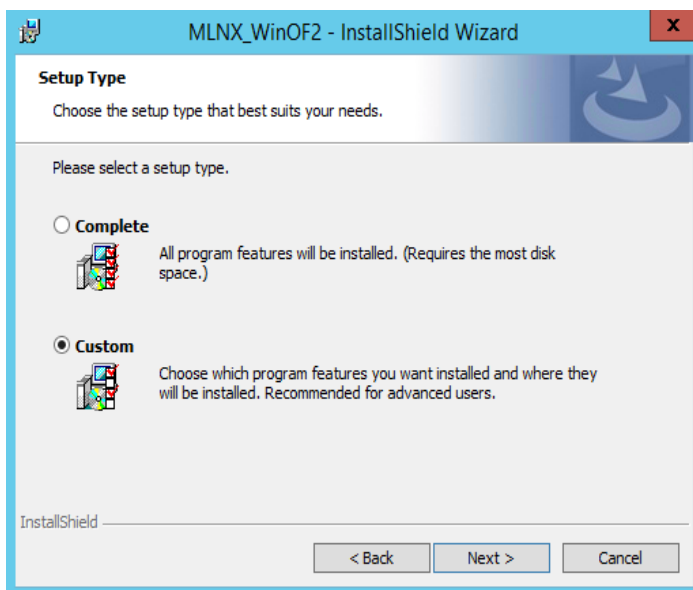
MLNX_WinOF2 - InstallShield Wizard

x

Setup Type

Choose the setup type that best suits your needs.

Please select a setup type.

Complete

All program features will be installed. (Requires the most disk space.)

Custom

Choose which program features you want installed and where they will be installed. Recommended for advanced users.

InstallShield

< Back

Next >

Cancel